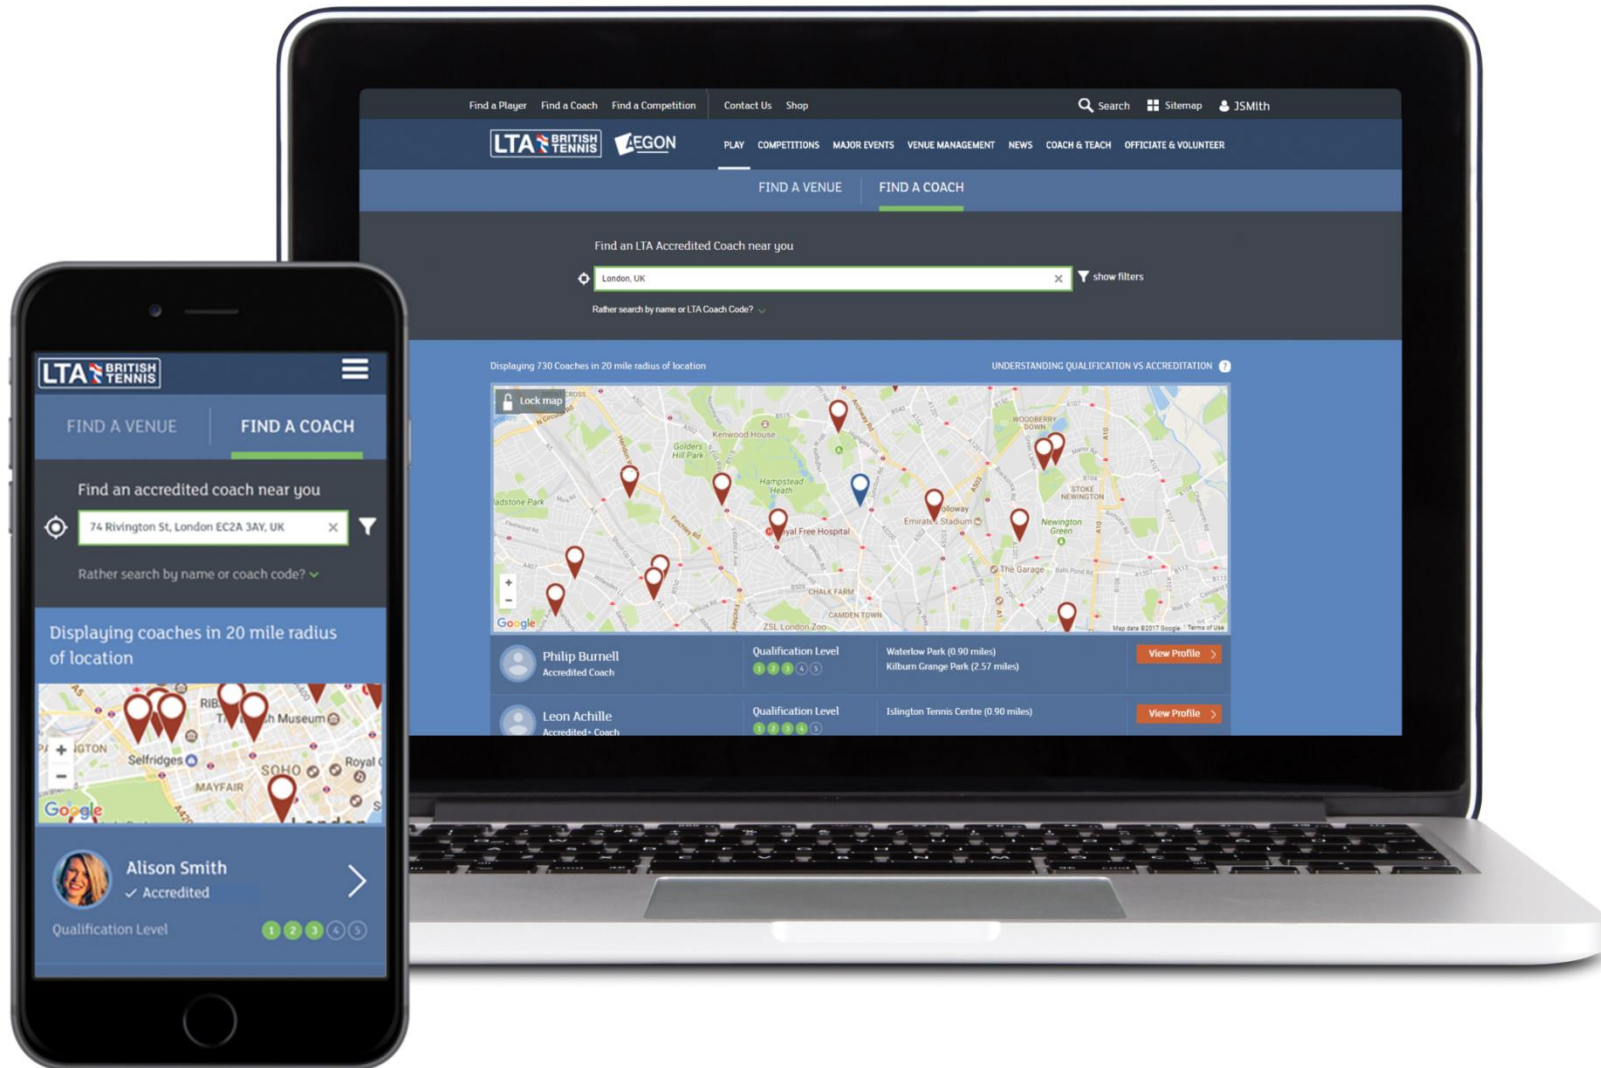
Find a Player Find a Coach Find a Competition Contact Us Shop Search Sitemap JSMith

LTA BRITISH TENNIS AEGON PLAY COMPETITIONS MAJOR EVENTS VENUE MANAGEMENT NEWS COACH & TEACH OFFICIATE & VOLUNTEER

FIND A VENUE FIND A COACH

Find an LTA Accredited Coach near you

London, UK

show filters

Rather search by name or LTA Coach Code?

Displaying 730 Coaches in 20 mile radius of location

UNDERSTANDING QUALIFICATION VS ACCREDITATION

Lock map

Kenwood House Golders Hill Park Hampstead Heath Royal Free Hospital Emirates Stadium Newington Green The Garage CHALK FARM CAMDEN TOWN ZSL London Zoo Google

| Philip Burnell Accredited Coach | Qualification Level 1 2 3 4 5 | Waterlow Park (0.90 miles) Kilburn Grange Park (2.57 miles) | View Profile |
|---|---|---|---|
| Leon Achille Accredited+ Coach | Qualification Level 1 2 3 4 5 | Islington Tennis Centre (0.90 miles) | View Profile |

LTA BRITISH TENNIS

FIND A VENUE FIND A COACH

Find an accredited coach near you

74 Rivington St, London EC2A 3AY, UK

Rather search by name or coach code?

Displaying coaches in 20 mile radius of location

Selfridges SOHO MAYFAIR Google

Alison Smith
✓ Accredited

Qualification Level 1 2 3 4 5